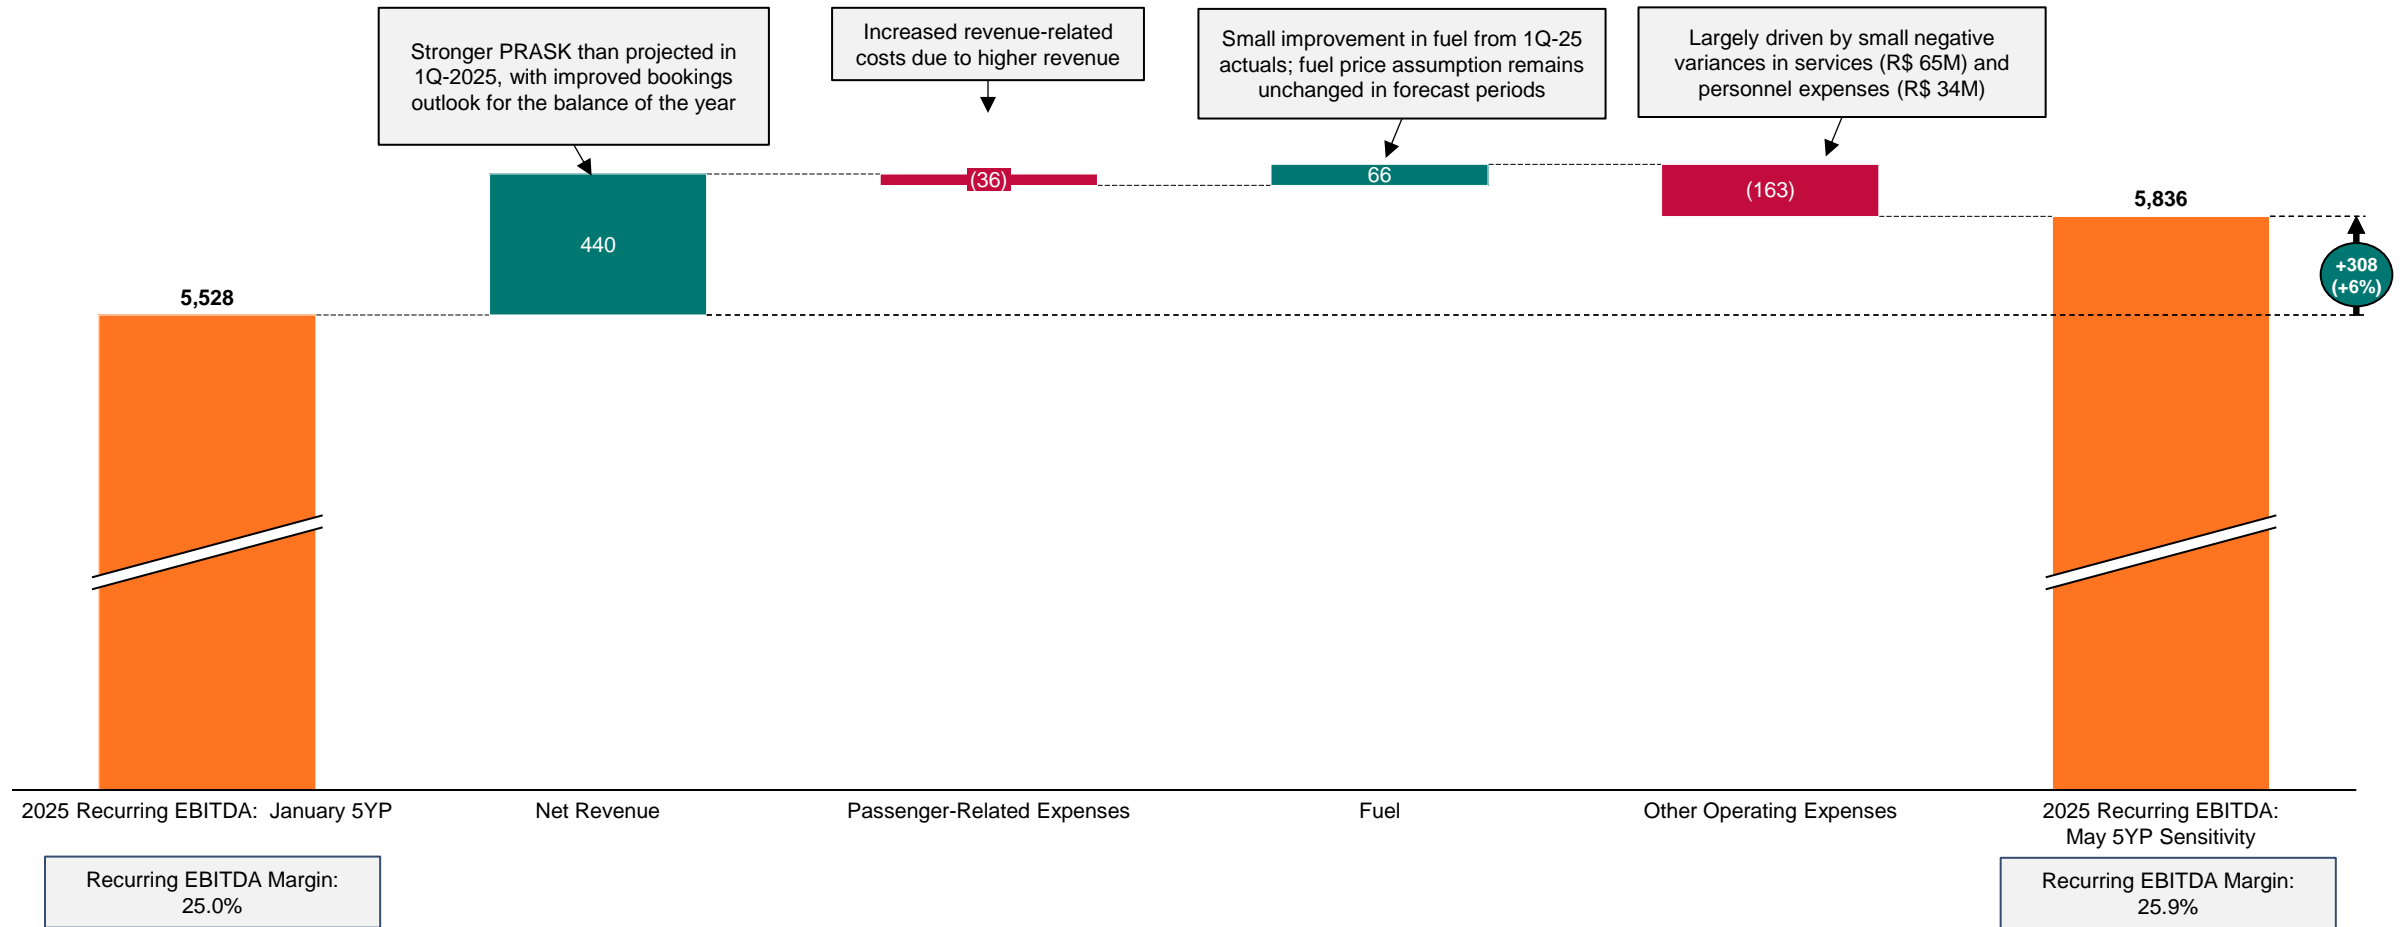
Stronger PRASK than projected in 1Q-2025, with improved bookings outlook for the balance of the year

Increased revenue-related costs due to higher revenue

Small improvement in fuel from 1Q-25 actuals; fuel price assumption remains unchanged in forecast periods

Largely driven by small negative variances in services (R$ 65M) and personnel expenses (R$ 34M)

5,528

440

(36)

66

(163)

5,836

+308 (+6%)

2025 Recurring EBITDA: January 5YP

Net Revenue

Passenger-Related Expenses

Fuel

Other Operating Expenses

2025 Recurring EBITDA: May 5YP Sensitivity

Recurring EBITDA Margin: 25.0%

Recurring EBITDA Margin: 25.9%